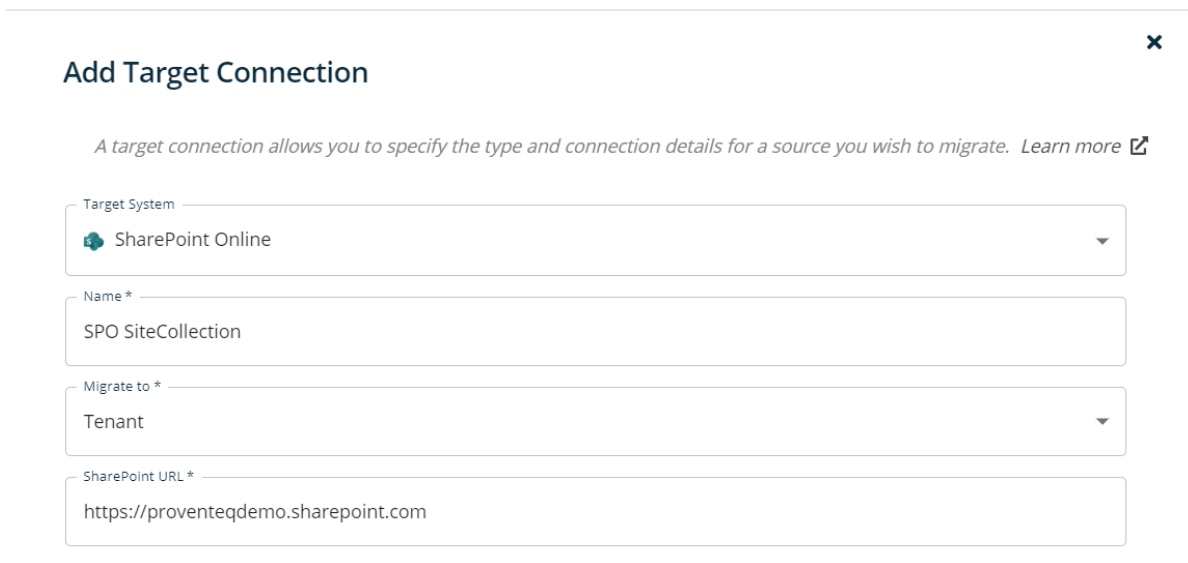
Add Target Connection

×

A target connection allows you to specify the type and connection details for a source you wish to migrate. Learn more

Target System
SharePoint Online

Name *
SPO SiteCollection

Migrate to *
Tenant

SharePoint URL *
https://proventeqdemo.sharepoint.com